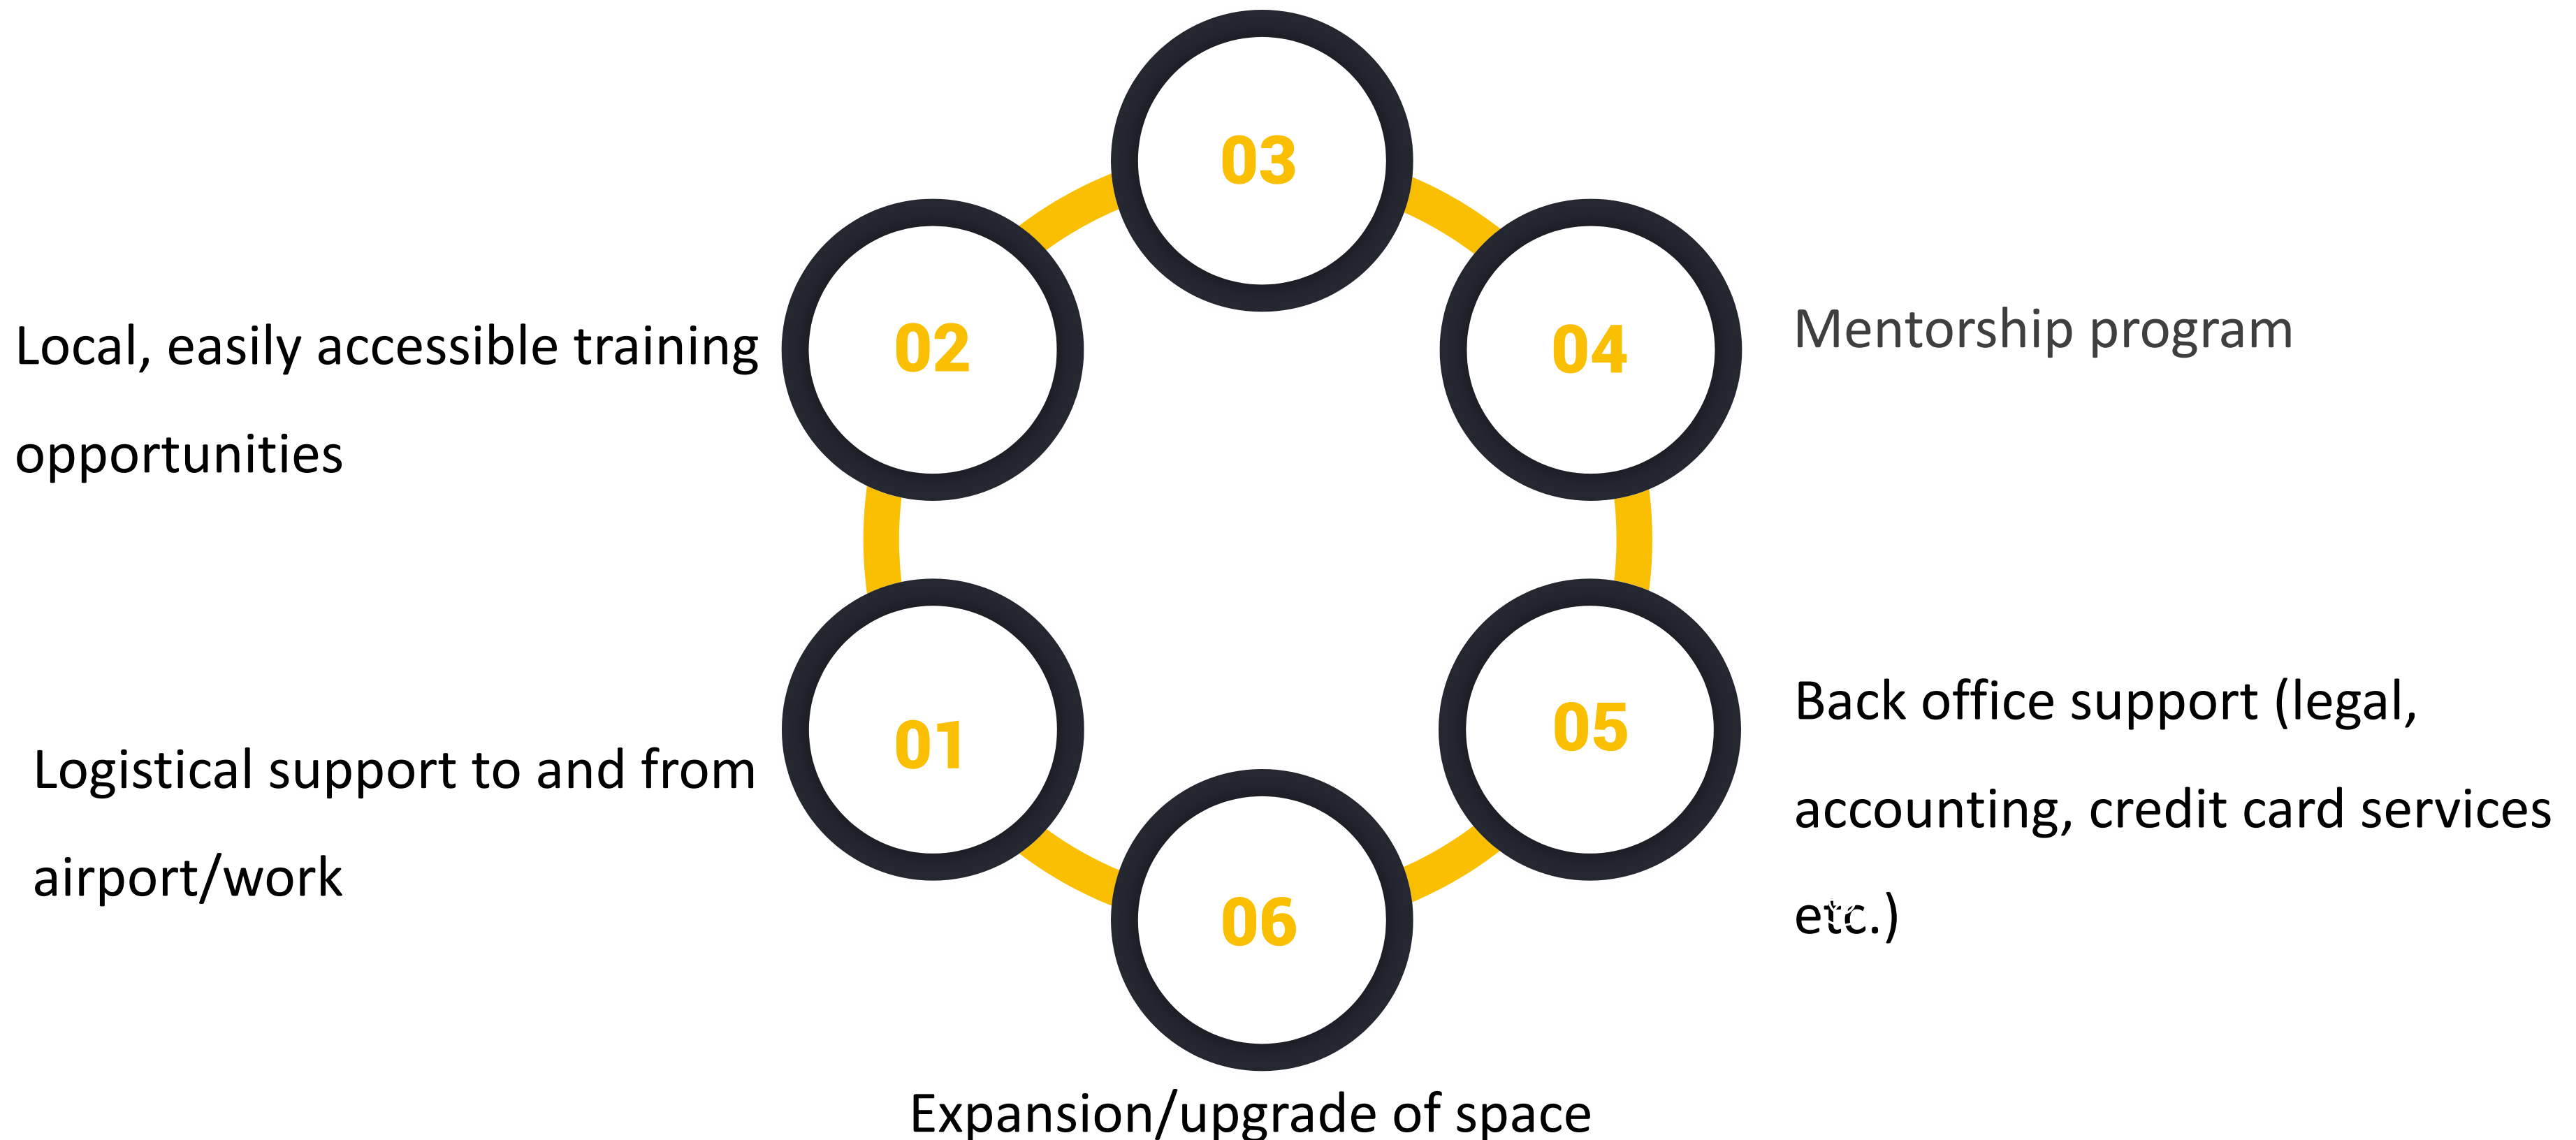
03

02

Local, easily accessible training opportunities

04

Mentorship program

01

Logistical support to and from airport/work

05

Back office support (legal, accounting, credit card services etc.)

06

Expansion/upgrade of space